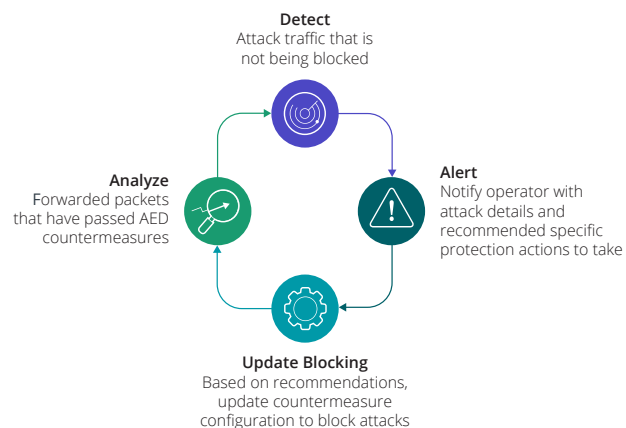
Detect
Attack traffic that is not being blocked

Alert
Notify operator with attack details and recommended specific protection actions to take

Update Blocking
Based on recommendations, update countermeasure configuration to block attacks

Analyze
Forwarded packets that have passed AED countermeasures